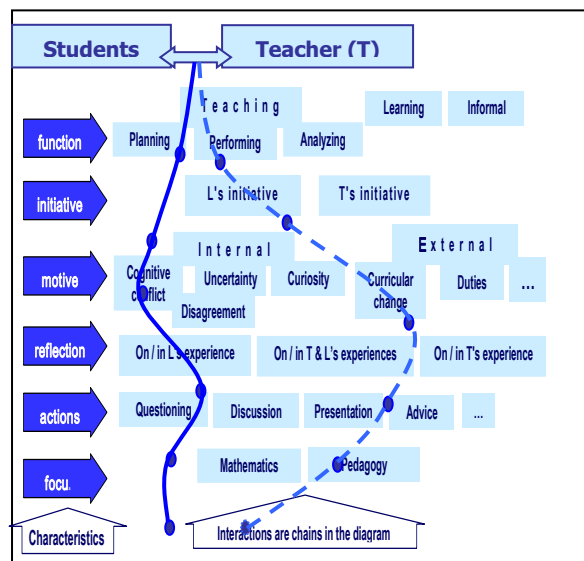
Students

Teacher (T)

Teaching

Learning

Informal

function

Planning

Performing

Analyzing

initiative

L's initiative

T's initiative

Internal

External

motive

Cognitive conflict

Uncertainty

Curiosity

Curricular change

Duties

...

Disagreement

reflection

On / in L's experience

On / in T & L's experiences

On / in T's experience

actions

Questioning

Discussion

Presentation

Advice

...

focu.

Mathematics

Pedagogy

Characteristics

Interactions are chains in the diagram